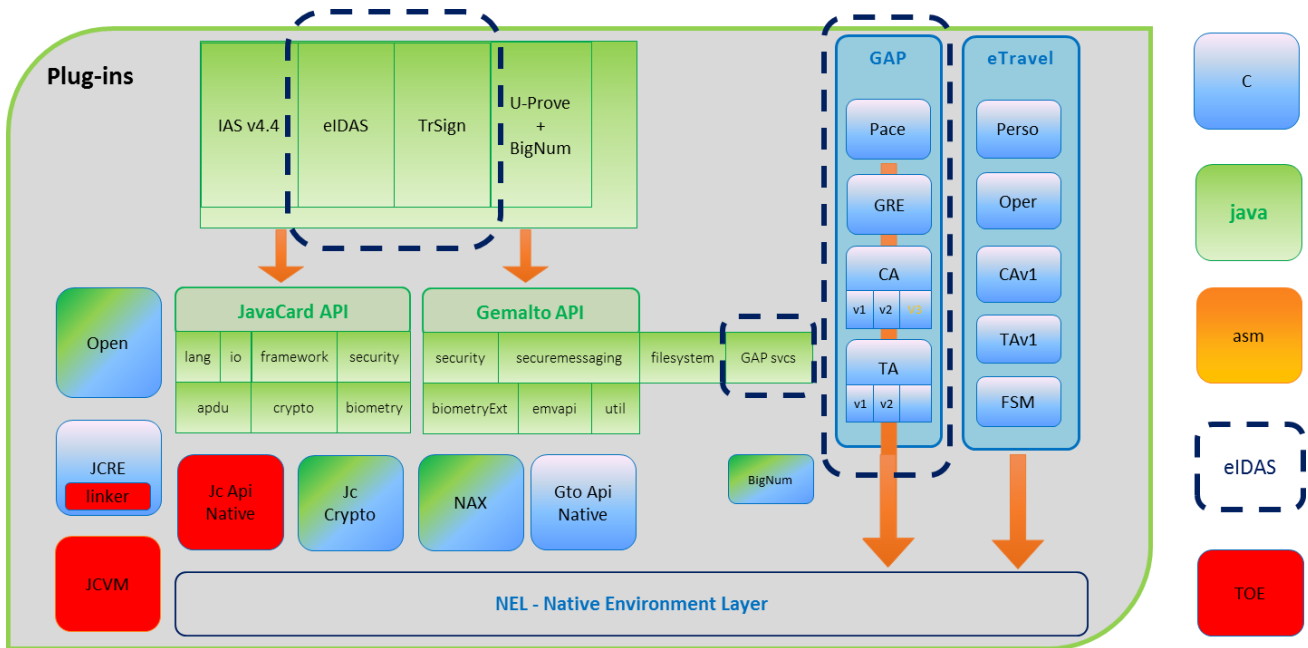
Plug-ins

IAS v4.4

eIDAS

TrSign

U-Prove + BigNum

GAP

Pace

GRE

CA

v1 v2 v3

TA

v1 v2

eTravel

Perso

Oper

CAv1

TAv1

FSM

C

java

asm

eIDAS

TOE

Open

JavaCard API

lang | io | framework | security

apdu | crypto | biometry

Gemalto API

security | securemessaging | filesystem | GAP svcs

biometryExt | emvapi | util

JCRE

linker

Jc Api Native

Jc Crypto

NAX

Gto Api Native

BigNum

JCVM

NEL - Native Environment Layer